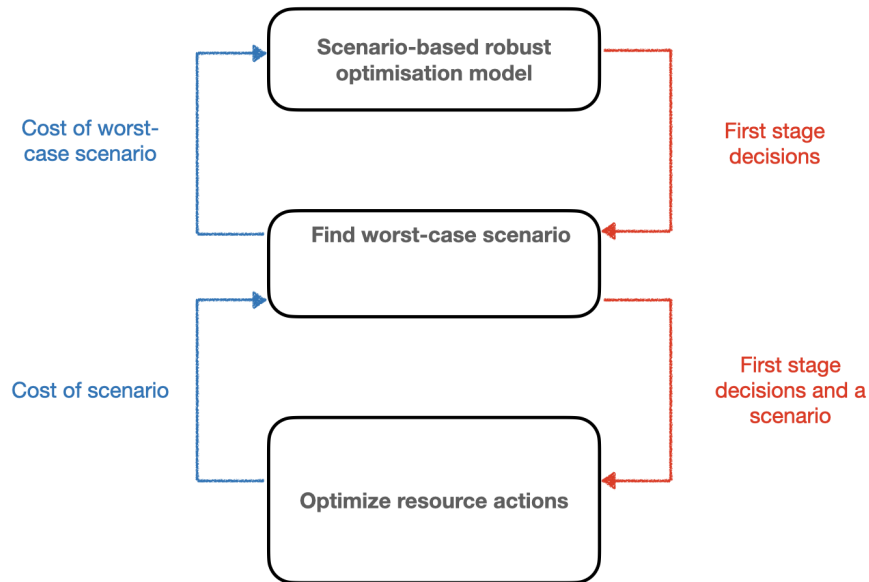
Scenario-based robust optimisation model

Cost of worst-case scenario

First stage decisions

Find worst-case scenario

Cost of scenario

First stage decisions and a scenario

Optimize resource actions